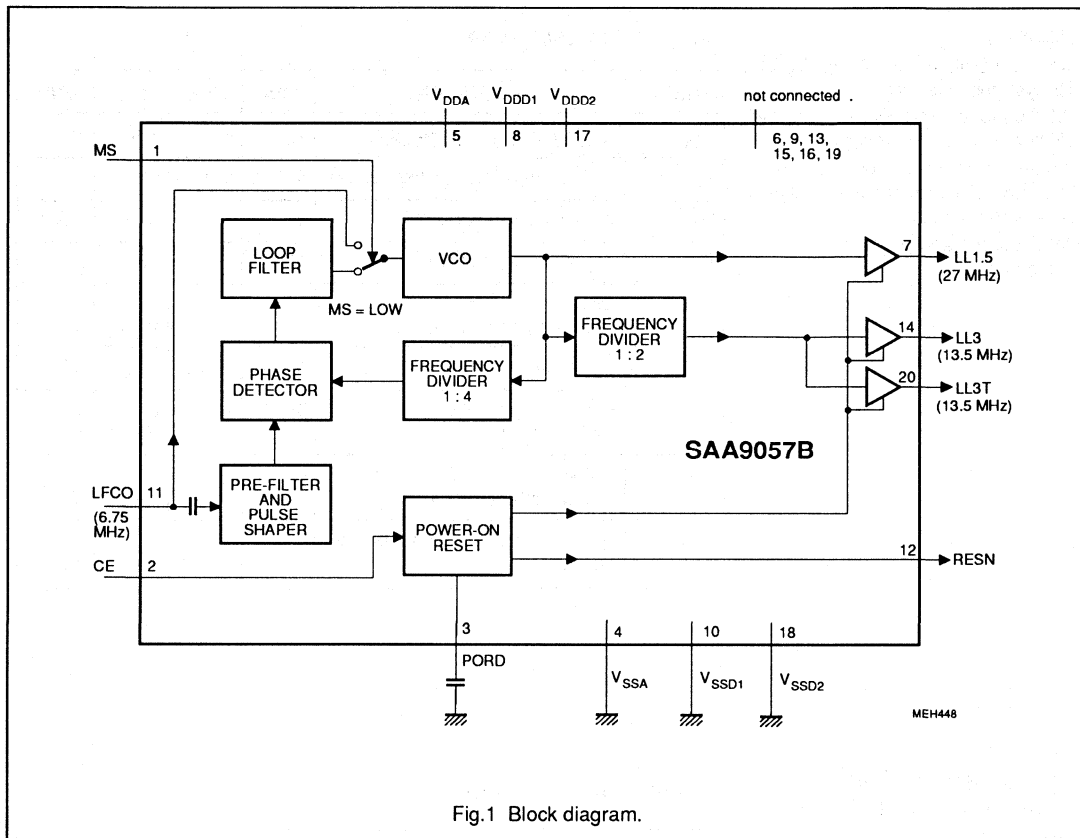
$V_{DDA}$ $V_{DDD1}$ $V_{DDD2}$ not connected .

5 8 17 6, 9, 13, 15, 16, 19

MS 1

LOOP FILTER

VCO

MS = LOW

7 LL1.5 (27 MHz)

FREQUENCY DIVIDER 1 : 2

14 LL3 (13.5 MHz)

PHASE DETECTOR

FREQUENCY DIVIDER 1 : 4

20 LL3T (13.5 MHz)

SAA9057B

LFCO 11 (6.75 MHz)

PRE-FILTER AND PULSE SHAPER

POWER-ON RESET

CE 2

12 RESN

3 PORD

4 $V_{SSA}$

10 $V_{SSD1}$

18 $V_{SSD2}$

MEH448

Fig.1 Block diagram.